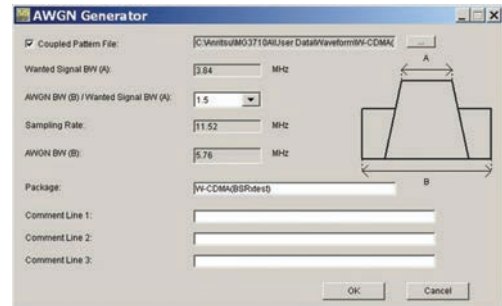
AWGN Generator

Coupled Pattern File: C:\Anritsu\MG3710A\User Data\Waveform\W-CDMA( ...

Wanted Signal BW (A): 3.84 MHz

AWGN BW (B) / Wanted Signal BW (A): 1.5

Sampling Rate: 11.52 MHz

AWGN BW (B): 5.76 MHz

A

B

Package: W-CDMA(BSRxtest)

Comment Line 1:

Comment Line 2:

Comment Line 3:

OK Cancel